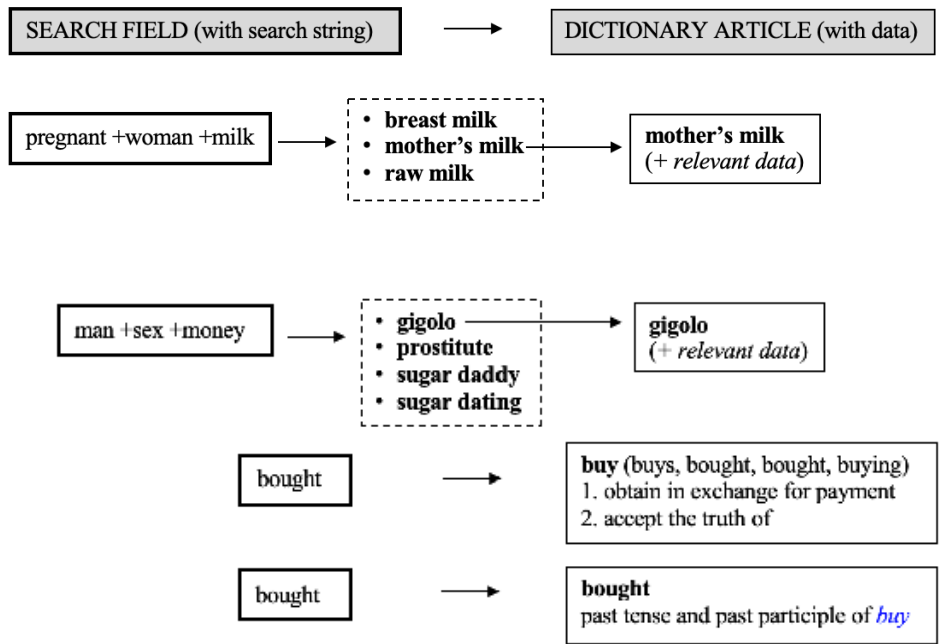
SEARCH FIELD (with search string)

DICTIONARY ARTICLE (with data)

pregnant +woman +milk

• breast milk
• mother's milk
• raw milk

mother's milk
(+ relevant data)

man +sex +money

• gigolo
• prostitute
• sugar daddy
• sugar dating

gigolo
(+ relevant data)

bought

buy (buys, bought, bought, buying)
1. obtain in exchange for payment
2. accept the truth of

bought

bought
past tense and past participle of buy